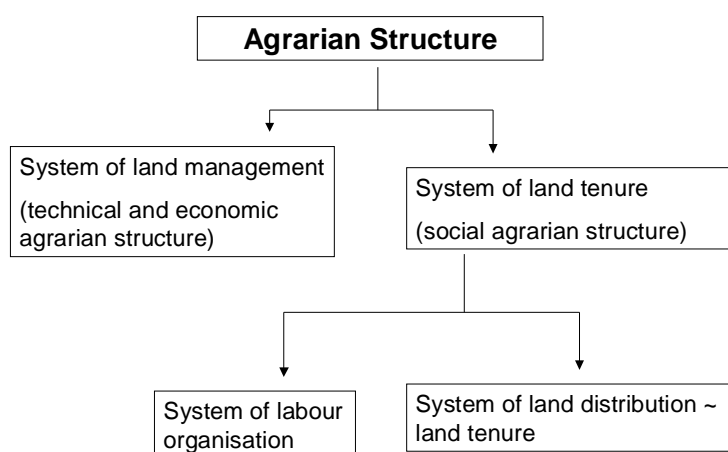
Agrarian Structure

System of land management
(technical and economic agrarian structure)

System of land tenure
(social agrarian structure)

System of labour organisation

System of land distribution ~ land tenure